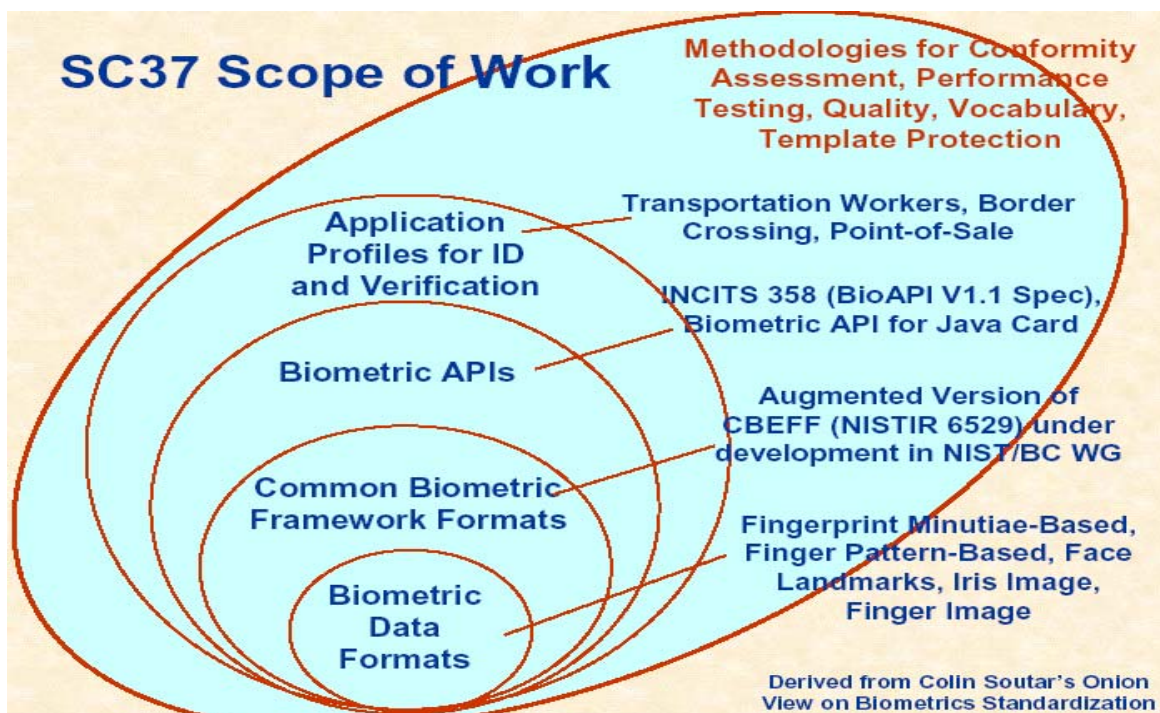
SC37 Scope of Work

Methodologies for Conformity Assessment, Performance Testing, Quality, Vocabulary, Template Protection

Application Profiles for ID and Verification

Transportation Workers, Border Crossing, Point-of-Sale

INCITS 358 (BioAPI V1.1 Spec), Biometric API for Java Card

Biometric APIs

Augmented Version of CBEFF (NISTIR 6529) under development in NIST/BC WG

Common Biometric Framework Formats

Fingerprint Minutiae-Based, Finger Pattern-Based, Face Landmarks, Iris Image, Finger Image

Biometric Data Formats

Derived from Colin Soutar's Onion View on Biometrics Standardization